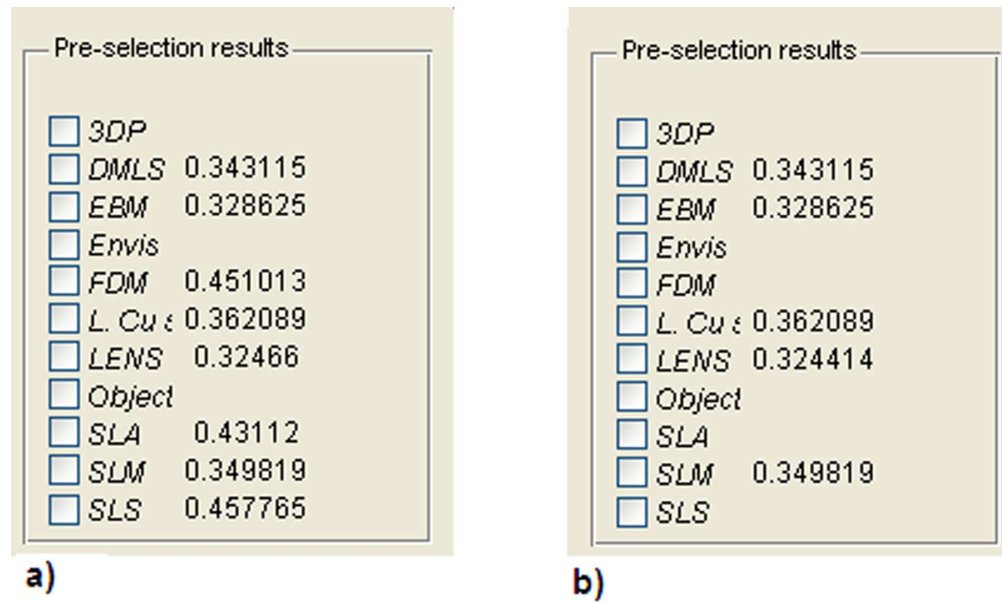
Pre-selection results

3DP
DMLS 0.343115
EBM 0.328625
Envis
FDM 0.451013
L. Cu ؛ 0.362089
LENS 0.32466
Object
SLA 0.43112
SLM 0.349819
SLS 0.457765

a)

Pre-selection results

3DP
DMLS 0.343115
EBM 0.328625
Envis
FDM
L. Cu ؛ 0.362089
LENS 0.324414
Object
SLA
SLM 0.349819
SLS

b)